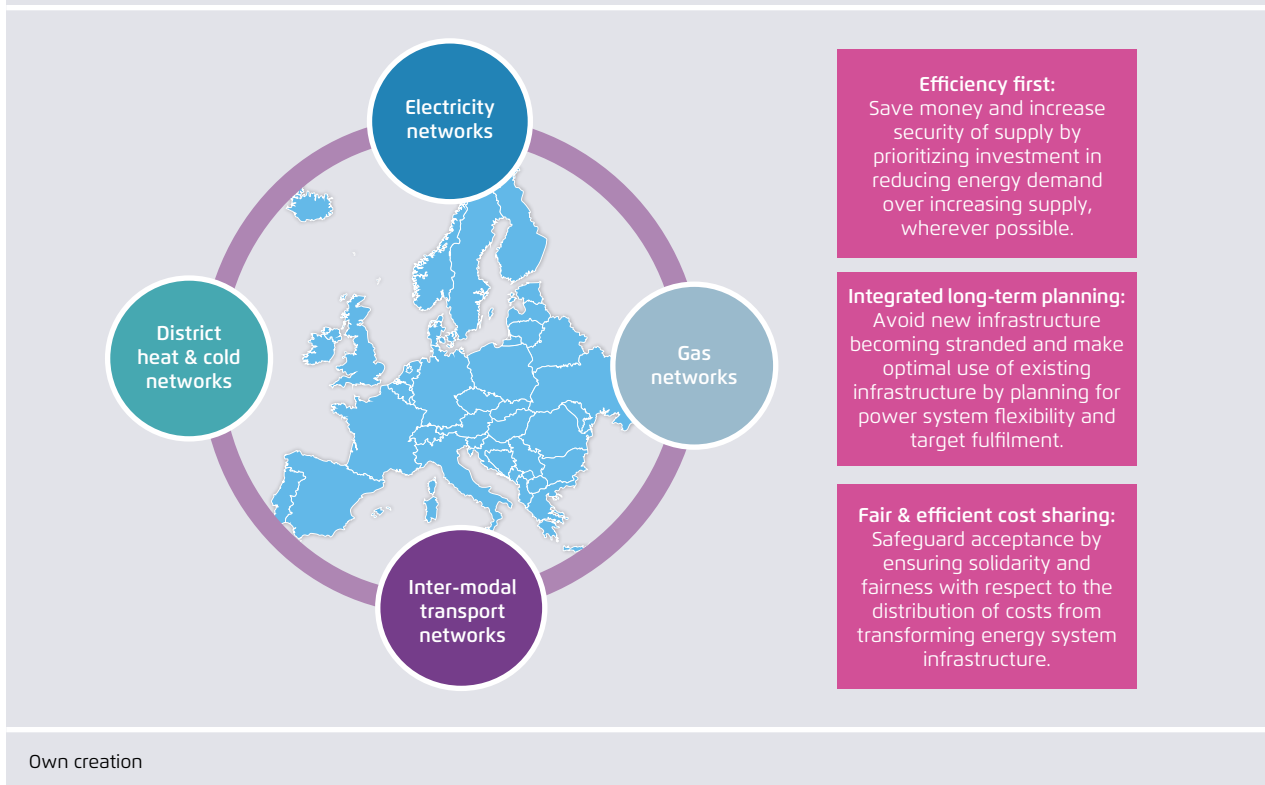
Electricity networks

District heat & cold networks

Gas networks

Inter-modal transport networks

Efficiency first:
Save money and increase security of supply by prioritizing investment in reducing energy demand over increasing supply, wherever possible.

Integrated long-term planning:
Avoid new infrastructure becoming stranded and make optimal use of existing infrastructure by planning for power system flexibility and target fulfilment.

Fair & efficient cost sharing:
Safeguard acceptance by ensuring solidarity and fairness with respect to the distribution of costs from transforming energy system infrastructure.

Own creation